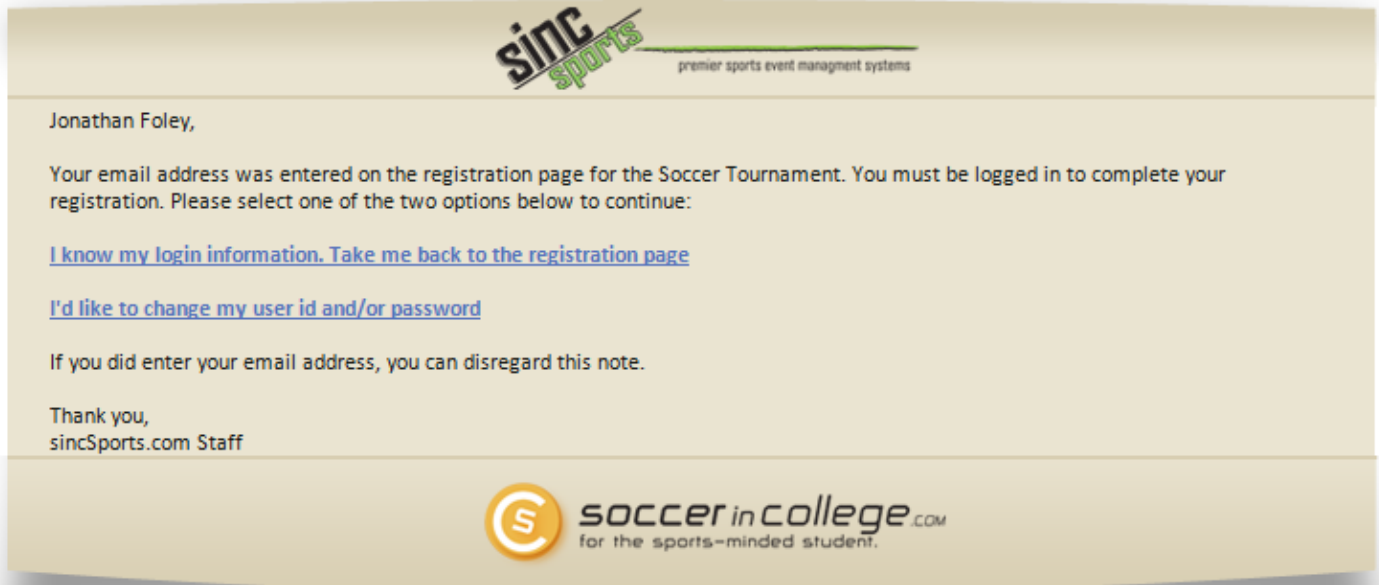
sinc sports
premier sports event managment systems

Jonathan Foley,

Your email address was entered on the registration page for the Soccer Tournament. You must be logged in to complete your registration. Please select one of the two options below to continue:

I know my login information. Take me back to the registration page

I'd like to change my user id and/or password

If you did enter your email address, you can disregard this note.

Thank you,
sincSports.com Staff

SC soccer in college.com
for the sports-minded student.